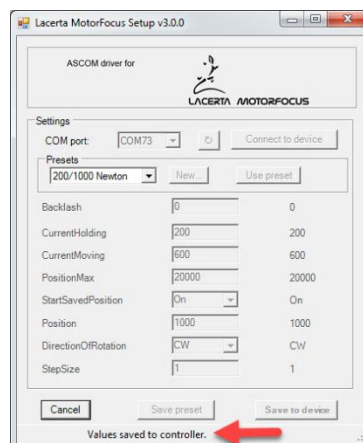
Lacerta MotorFocus Setup v3.0.0

ASCOM driver for

LACERTA MOTORFOCUS

Settings

COM port: COM73 Connect to device

Presets

200/1000 Newton New... Use preset

| | | |
|---|---|---|
| Backlash | 0 | 0 |
| CurrentHolding | 200 | 200 |
| CurrentMoving | 600 | 600 |
| PositionMax | 20000 | 20000 |
| StartSavedPosition | On | On |
| Position | 1000 | 1000 |
| DirectionOfRotation | CW | CW |
| StepSize | 1 | 1 |

Cancel Save preset Save to device

Values saved to controller.